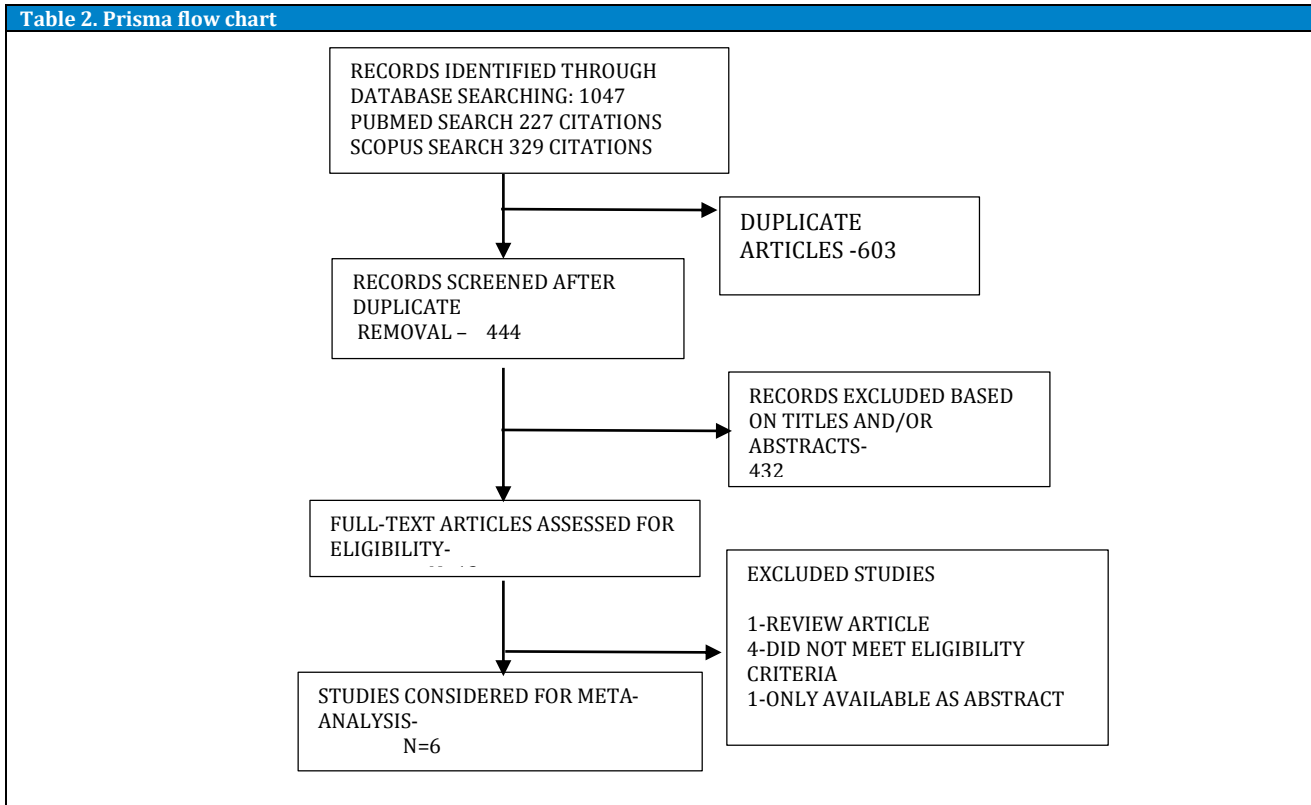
Table 2. Prisma flow chart

RECORDS IDENTIFIED THROUGH DATABASE SEARCHING: 1047
PUBMED SEARCH 227 CITATIONS
SCOPUS SEARCH 329 CITATIONS

DUPLICATE ARTICLES -603

RECORDS SCREENED AFTER DUPLICATE REMOVAL – 444

RECORDS EXCLUDED BASED ON TITLES AND/OR ABSTRACTS- 432

FULL-TEXT ARTICLES ASSESSED FOR ELIGIBILITY- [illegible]

EXCLUDED STUDIES

1-REVIEW ARTICLE
4-DID NOT MEET ELIGIBILITY CRITERIA
1-ONLY AVAILABLE AS ABSTRACT

STUDIES CONSIDERED FOR META-ANALYSIS- N=6